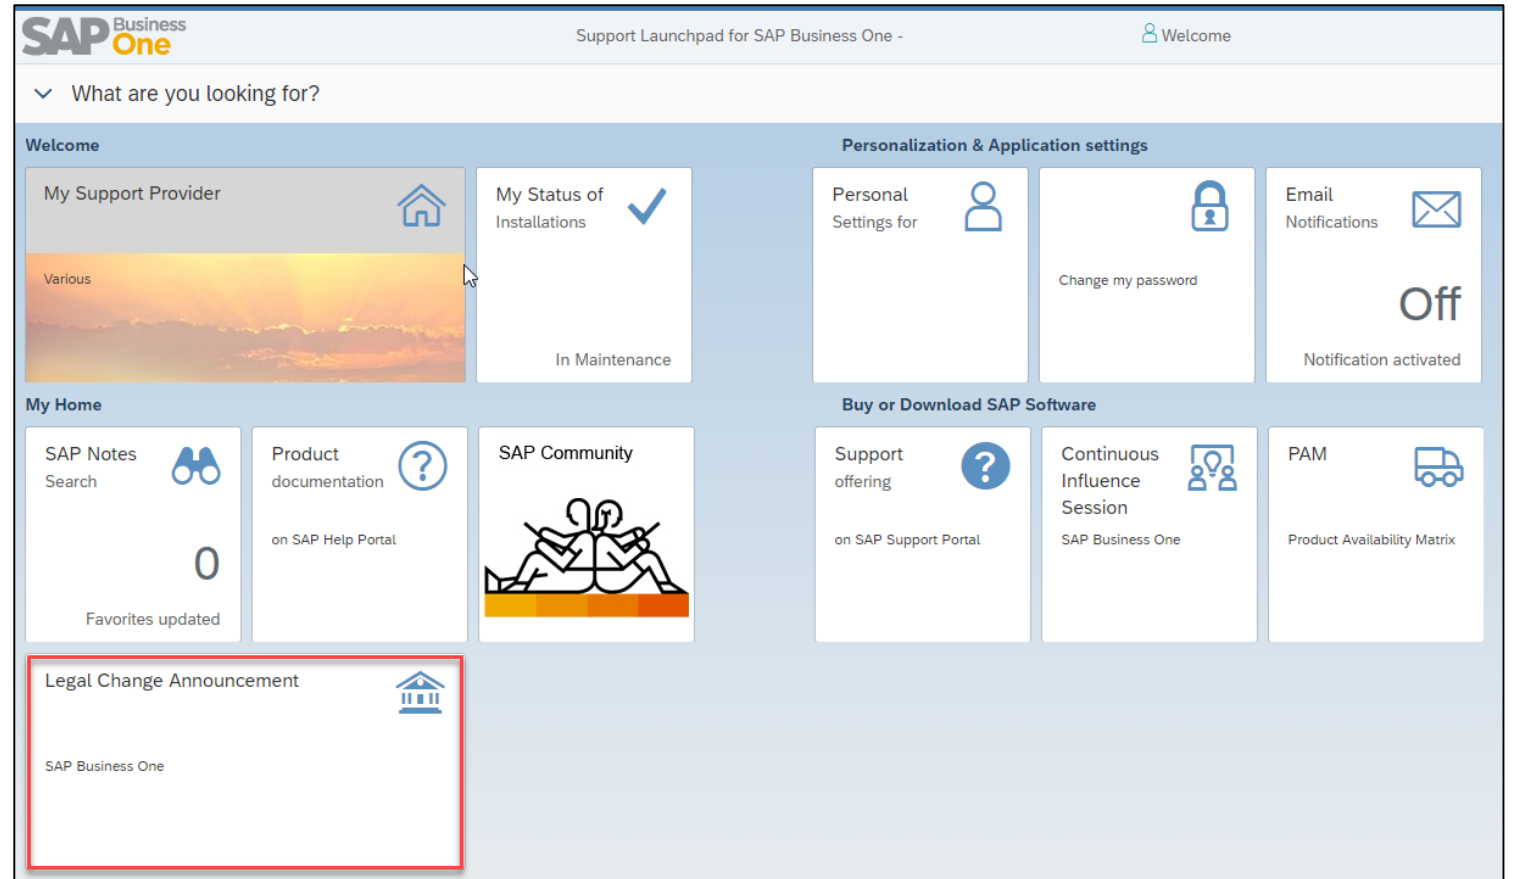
SAP Business One

Support Launchpad for SAP Business One -

Welcome

What are you looking for?

Welcome

My Support Provider

Various

My Status of Installations

In Maintenance

Personalization & Application settings

Personal Settings for

Change my password

Email Notifications

Off

Notification activated

My Home

SAP Notes Search

0

Favorites updated

Product documentation

on SAP Help Portal

SAP Community

Buy or Download SAP Software

Support offering

on SAP Support Portal

Continuous Influence Session

SAP Business One

PAM

Product Availability Matrix

Legal Change Announcement

SAP Business One